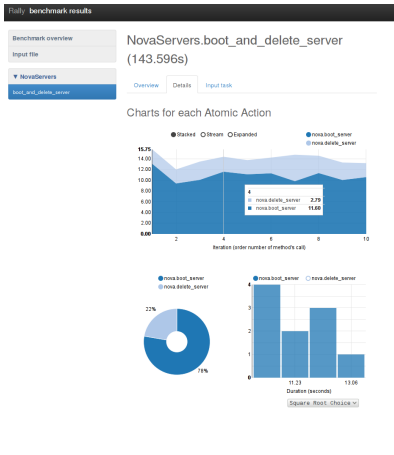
Rally benchmark results

Benchmark overview

Input file

▼ NovaServers

boot_and_delete_server

NovaServers.boot_and_delete_server (143.596s)

Overview | Details | Input task

Charts for each Atomic Action

Stacked Stream Expanded

nova.boot_server
nova.delete_server

15.75
14.00
12.00
10.00
8.00
6.00
4.00
2.00
0.00

4
nova.delete_server 2.79
nova.boot_server 11.60

2 4 6 8 10

Iteration (order number of method's call)

nova.boot_server
nova.delete_server

22%

78%

nova.boot_server nova.delete_server

4
3
2
1
0

11.23 13.06

Duration (seconds)

Square Root Choice